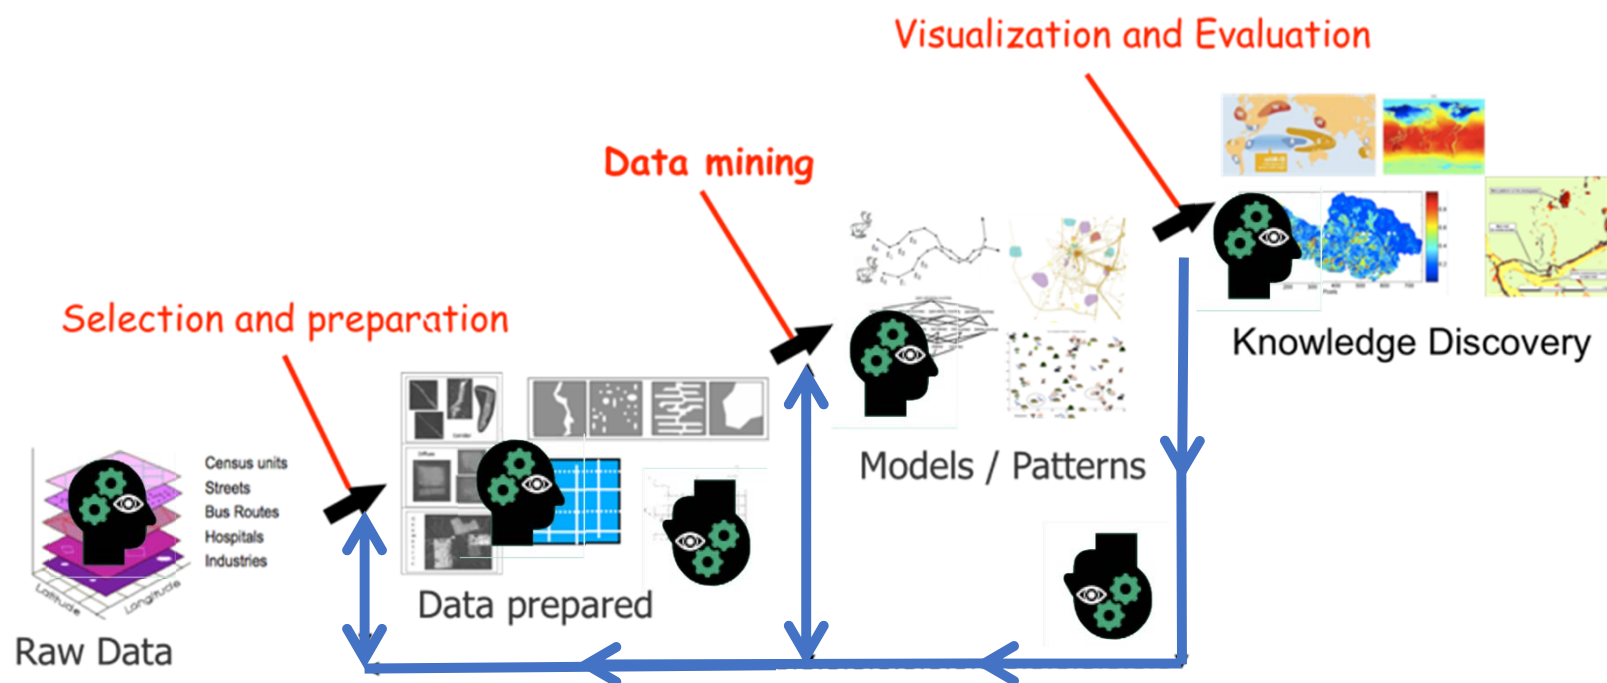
Visualization and Evaluation

Data mining

Selection and preparation

Knowledge Discovery

Models / Patterns

Census units
Streets
Bus Routes
Hospitals
Industries

Latitude
Longitude

Raw Data

Data prepared